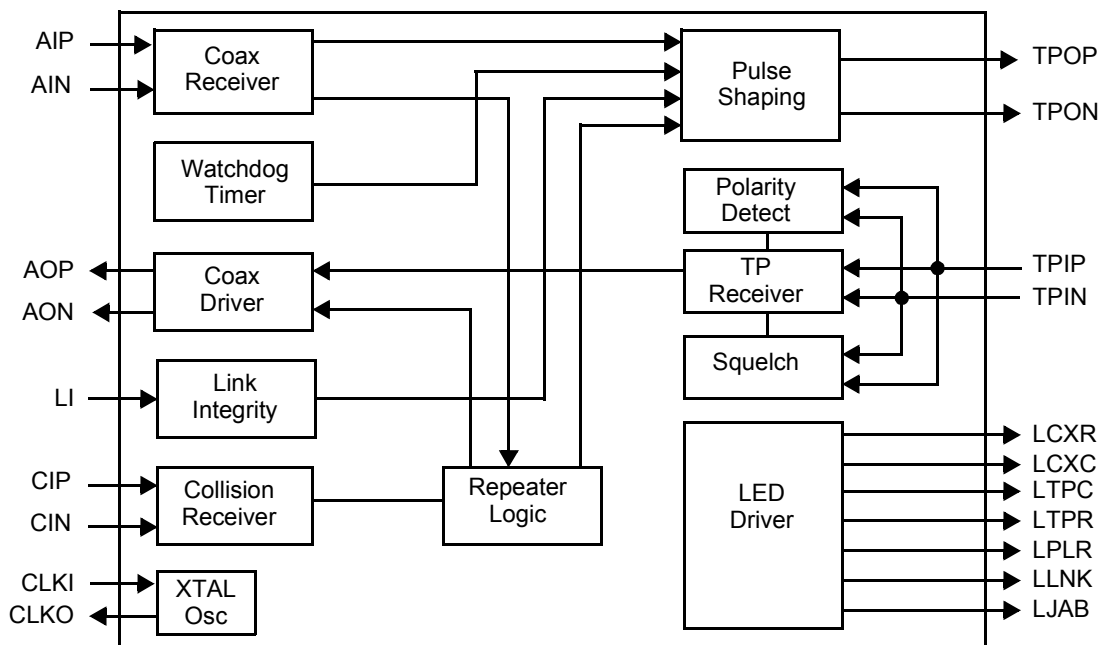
AIP
AIN
Coax Receiver
Pulse Shaping
TPOP
TPON
Watchdog Timer
Polarity Detect
AOP
AON
Coax Driver
TP Receiver
TPIP
TPIN
Squelch
LI
Link Integrity
LED Driver
LCXR
LCXC
LTPC
LTPR
LPLR
LLNK
LJAB
CIP
CIN
Collision Receiver
Repeater Logic
CLKI
CLKO
XTAL Osc